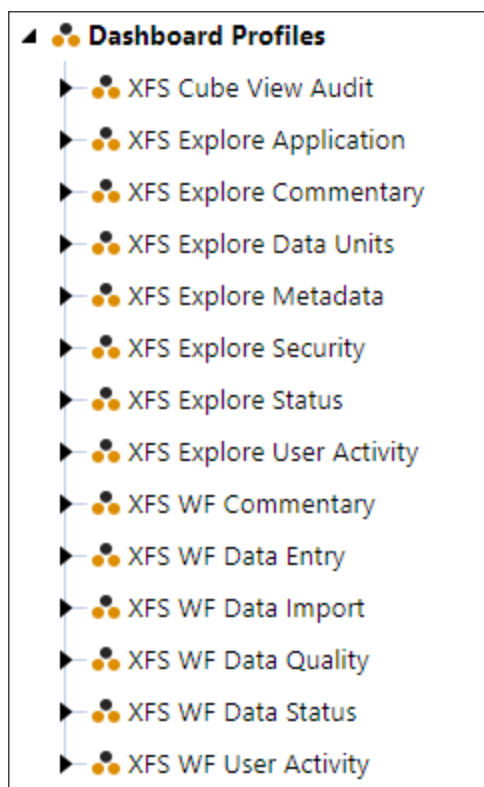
Dashboard Profiles
XFS Cube View Audit
XFS Explore Application
XFS Explore Commentary
XFS Explore Data Units
XFS Explore Metadata
XFS Explore Security
XFS Explore Status
XFS Explore User Activity
XFS WF Commentary
XFS WF Data Entry
XFS WF Data Import
XFS WF Data Quality
XFS WF Data Status
XFS WF User Activity